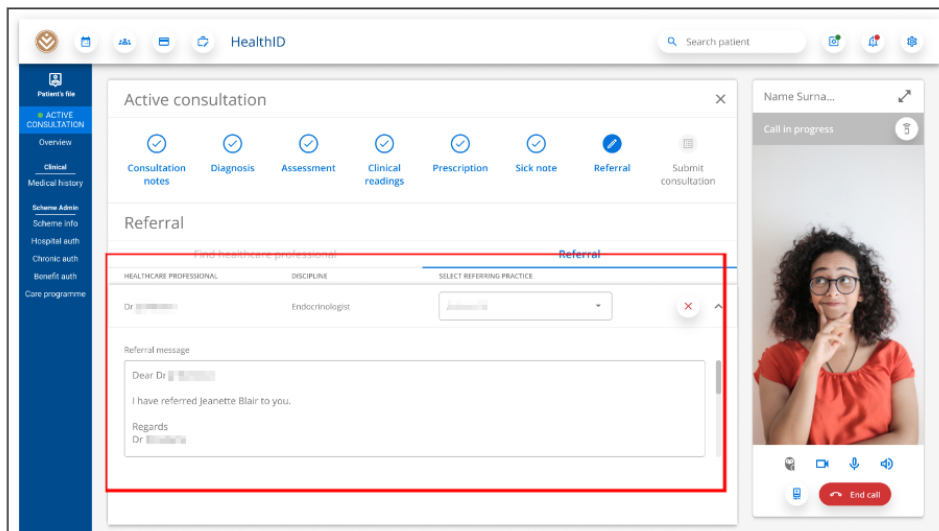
HealthID

Search patient

Patient's file

ACTIVE CONSULTATION

Overview

Clinical

Medical history

Scheme Admin

Scheme info

Hospital auth

Chronic auth

Benefit auth

Care programme

Active consultation

Consultation notes

Diagnosis

Assessment

Clinical readings

Prescription

Sick note

Referral

Submit consultation

Referral

Find healthcare professional

Referral

| HEALTHCARE PROFESSIONAL | DISCIPLINE | SELECT REFERRING PRACTICE |
|---|---|---|
| Dr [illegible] | Endocrinologist | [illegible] |

Referral message

Dear Dr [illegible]

I have referred Jeanette Blair to you.

Regards
Dr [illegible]

Name Surna...

Call in progress

End call